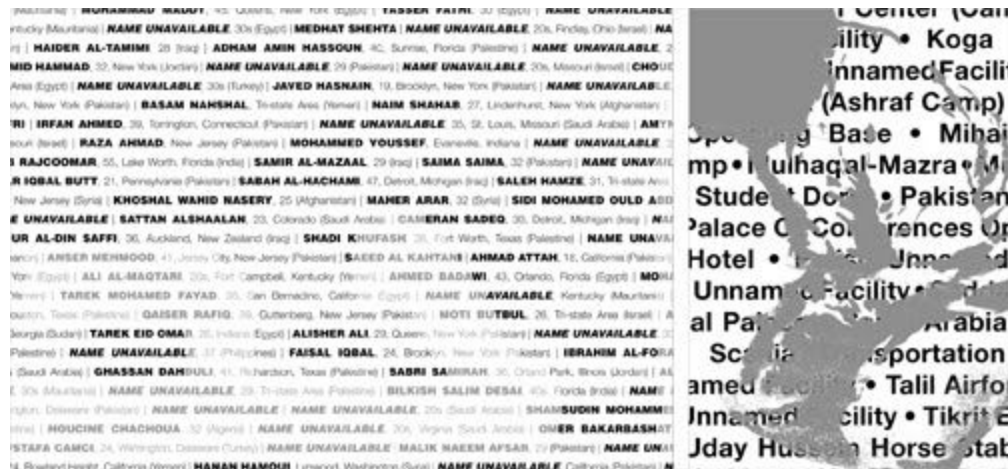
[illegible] | MOHAMMAD MADDY, 45, Queens, New York (Egypt) | YASSER FATHI, 30 (Egypt) | NAME UNAVAILABLE
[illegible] Kentucky (Mauritania) | NAME UNAVAILABLE, 30s (Egypt) | MEDHAT SHEHTA | NAME UNAVAILABLE, 20s, Findlay, Ohio (Israel) | NA
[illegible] | HAIDER AL-TAMIMI, 28 (Iraq) | ADHAM AMIN HASSOUN, 40, Sunrise, Florida (Palestine) | NAME UNAVAILABLE, 2
MID HAMMAD, 32, New York (Jordan) | NAME UNAVAILABLE, 29 (Pakistan) | NAME UNAVAILABLE, 20s, Missouri (Israel) | CHOU
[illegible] Area (Egypt) | NAME UNAVAILABLE, 30s (Turkey) | JAVED HASNAIN, 19, Brooklyn, New York (Pakistan) | NAME UNAVAILABLE
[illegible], New York (Pakistan) | BASAM NAHSHAL, Tri-state Area (Yemen) | NAIM SHAHAB, 27, Lindenhurst, New York (Afghanistan) |
RI | IRFAN AHMED, 39, Torrington, Connecticut (Pakistan) | NAME UNAVAILABLE, 35, St. Louis, Missouri (Saudi Arabia) | AMY
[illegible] (Israel) | RAZA AHMAD, New Jersey (Pakistan) | MOHAMMED YOUSSEF, Evansville, Indiana | NAME UNAVAILABLE
RAJCOOMAR, 55, Lake Worth, Florida (India) | SAMIR AL-MAZAAL, 29 (Iraq) | SAIMA SAIMA, 32 (Pakistan) | NAME UNAV
R IQBAL BUTT, 21, Pennsylvania (Pakistan) | SABAH AL-HACHAMI, 47, Detroit, Michigan (Iraq) | SALEH HAMZE, 31, Tri-state Area
New Jersey (Syria) | KHOSHAL WAHID NASERY, 25 (Afghanistan) | MAHER ARAR, 32 (Syria) | SIDI MOHAMED OULD ABD
E UNAVAILABLE | SATTAN ALSHAALAN, 23, Colorado (Saudi Arabia) | CAMERAN SADEQ, 30, Detroit, Michigan (Iraq) | NA
UR AL-DIN SAFFI, 36, Auckland, New Zealand (Iraq) | SHADI KHUFASH, 35, Fort Worth, Texas (Palestine) | NAME UNAVA
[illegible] | ANSER MEHMOOD, 41, Jersey City, New Jersey (Pakistan) | SAEED AL KAHTANI | AHMAD ATTAH, 18, California (Pakistan)
York (Egypt) | ALI AL-MAQTARI, 28, Fort Campbell, Kentucky (Yemen) | AHMED BADAWI, 43, Orlando, Florida (Egypt) | MOH
(Yemen) | TAREK MOHAMED FAYAD, 35, San Bernardino, California (Egypt) | NAME UNAVAILABLE, Kentucky (Mauritania)
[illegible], Texas (Palestine) | QAISER RAFIQ, 35, Guttenberg, New Jersey (Pakistan) | MOTI BUTBUL, 26, Tri-state Area (Israel) | A
Georgia (Sudan) | TAREK EID OMAR, 35, Indiana (Egypt) | ALISHER ALI, 29, Queens, New York (Pakistan) | NAME UNAVAILABLE
Palestine) | NAME UNAVAILABLE, 37 (Philippines) | FAISAL IQBAL, 24, Brooklyn, New York (Pakistan) | IBRAHIM AL-FOR
(Saudi Arabia) | GHASSAN DAHDULI, 41, Richardson, Texas (Palestine) | SABRI SAMIRAH, 36, Orland Park, Illinois (Jordan) | AL
30s (Mauritania) | NAME UNAVAILABLE, 29, Tri-state Area (Palestine) | BILKISH SALIM DESAI, 40s, Florida (India) | NAME
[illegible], Delaware (Pakistan) | NAME UNAVAILABLE | NAME UNAVAILABLE, 20s (Saudi Arabia) | SHAMSUDIN MOHAMME
| HOUCINE CHACHOUA, 32 (Algeria) | NAME UNAVAILABLE, 30s, Virginia (Saudi Arabia) | OMER BAKARBASHAT
STAFA CAMCI, 24, Wilmington, Delaware (Turkey) | NAME UNAVAILABLE | MALIK NAEEM AFSAR, 29 (Pakistan) | NAME UNA
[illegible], California (Yemen) | HANAN HAMOUI, Lynwood, Washington (Syria) | NAME UNAVAILABLE, California (Pakistan) | N

Center (Cam
ility • Koga
nnamed Facili
(Ashraf Camp)
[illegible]g Base • Mihai
mp • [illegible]ulhaqal-Mazra • Mi
Stude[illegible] Do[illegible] • Pakistan
Palace C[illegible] Co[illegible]rences Or
Hotel • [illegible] Unna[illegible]
Unnam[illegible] Facility • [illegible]
al Pa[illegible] Arabia
Sc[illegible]ia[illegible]sportation
amed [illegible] • Talil Airfo
Innamed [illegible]cility • Tikrit
Jday Hus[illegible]n Horse Stab